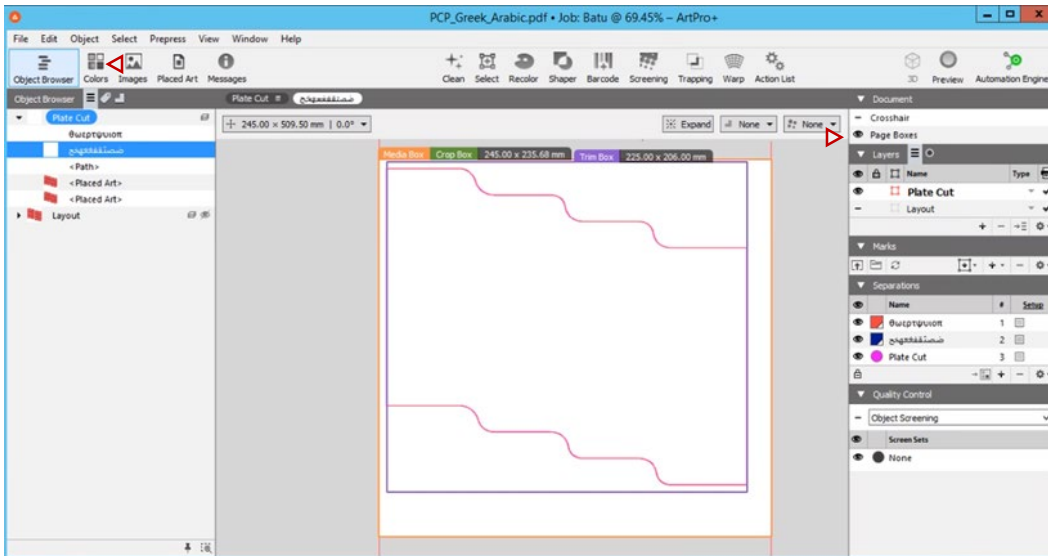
PCP_Greek_Arabic.pdf • Job: Batu @ 69.45% – ArtPro+

File Edit Object Select Prepress View Window Help

Object Browser Colors Images Placed Art Messages

Clean Select Recolor Shaper Barcode Screening Trapping Warp Action List

3D Preview Automation Engine

Object Browser

Plate Cut
θωερτψυιοπ
ضصثقفغعهخح
<Path>
<Placed Art>
<Placed Art>
Layout

Plate Cut ضصثقفغعهخح

245.00 x 509.50 mm | 0.0°

Expand None None

Media Box Crop Box 245.00 x 235.68 mm Trim Box 225.00 x 206.00 mm

Document
Crosshair
Page Boxes

Layers
Name Type
Plate Cut
Layout

Marks

Separations
Name # Setup
θωερτψυιοπ 1
ضصثقفغعهخح 2
Plate Cut 3

Quality Control
Object Screening
Screen Sets
None